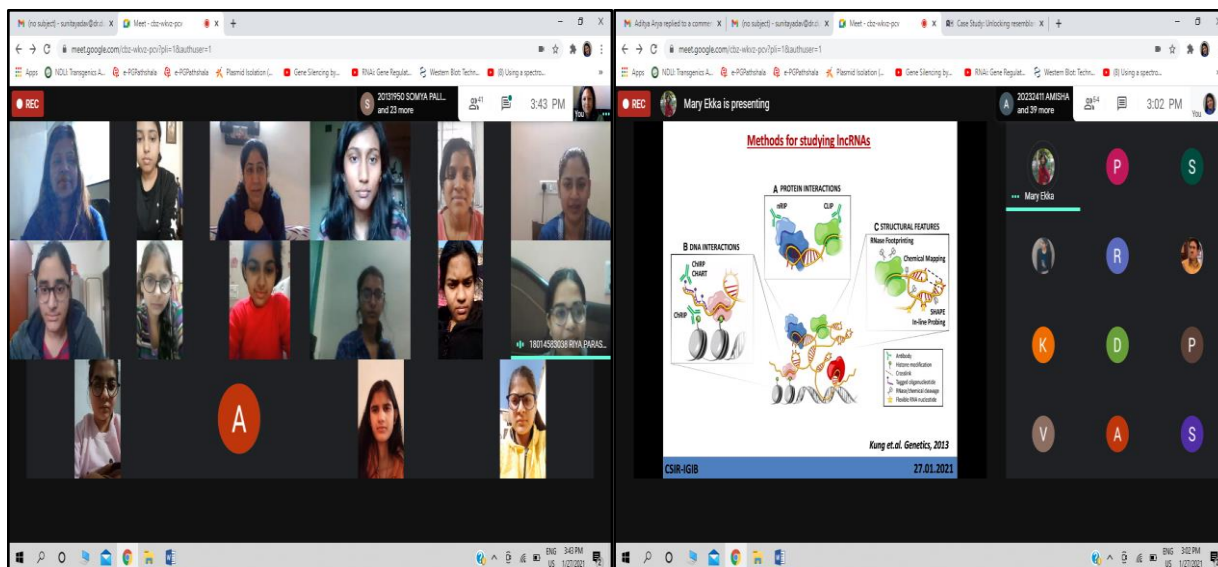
(no subject) - sunitayadav@dr.. ×   Meet - cbz-wkvz-pcv   ×   +

meet.google.com/cbz-wkvz-pcv?pli=1&authuser=1

Apps   NDLI: Transgenics A...   e-PGPathshala   e-PGPathshala   Plasmid Isolation (...   Gene Silencing by...   RNAi: Gene Regulat...   Western Blot: Techn...   (8) Using a spectro...

REC

20131950 SOMYA PALL... and 23 more

41

3:43 PM

You

18014583036 RIYA PARAS...

A

ENG US 3:43 PM 1/27/2021

Aditya Arya replied to a comme ×   (no subject) - sunitayadav@dr.. ×   Meet - cbz-wkvz-pcv ×   Case Study: Unlocking resemblan ×   +

meet.google.com/cbz-wkvz-pcv?pli=1&authuser=1

Apps   NDLI: Transgenics A...   e-PGPathshala   e-PGPathshala   Plasmid Isolation (...   Gene Silencing by...   RNAi: Gene Regulat...   Western Blot: Techn...   (8) Using a spectro...

REC

Mary Ekka is presenting

20232411 AMISHA and 39 more

64

3:02 PM

You

Methods for studying lncRNAs

A PROTEIN INTERACTIONS

nRIP

CLIP

B DNA INTERACTIONS

ChIRP

CHART

ChIRP

C STRUCTURAL FEATURES

RNase Footprinting

Chemical Mapping

SHAPE

In-line Probing

Antibody
Histone modification
Crosslink
Tagged oligonucleotide
RNase/chemical cleavage
Flexible RNA nucleotide

Kung et.al. Genetics, 2013

CSIR-IGIB

27.01.2021

Mary Ekka

P

S

R

K

D

P

V

A

S

ENG US 3:02 PM 1/27/2021